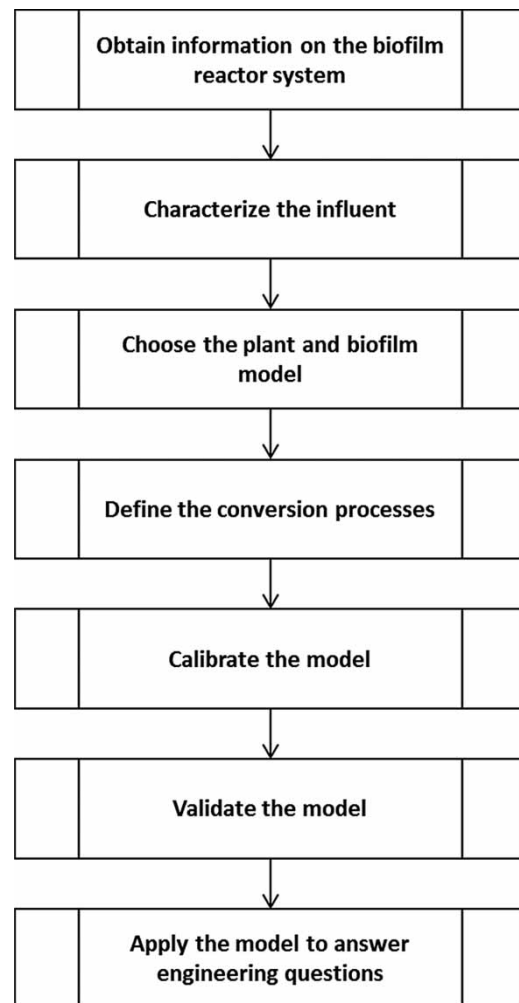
Obtain information on the biofilm reactor system

Characterize the influent

Choose the plant and biofilm model

Define the conversion processes

Calibrate the model

Validate the model

Apply the model to answer engineering questions